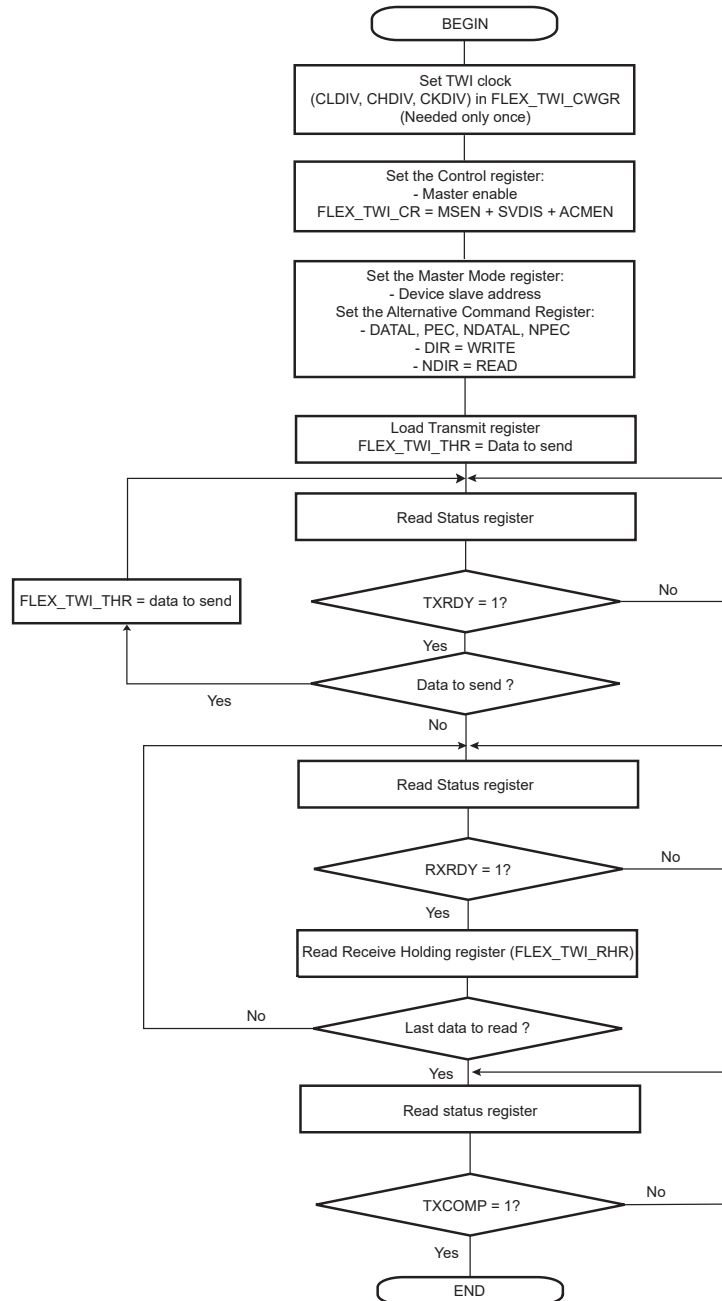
BEGIN

Set TWI clock (CLDIV, CHDIV, CKDIV) in FLEX_TWI_CWGR (Needed only once)

Set the Control register: - Master enable FLEX_TWI_CR = MSEN + SVDIS + ACMEN

Set the Master Mode register: - Device slave address Set the Alternative Command Register: - DATAL, PEC, NDATAL, NPEC - DIR = WRITE - NDIR = READ

Load Transmit register FLEX_TWI_THR = Data to send

Read Status register

FLEX_TWI_THR = data to send

TXRDY = 1?

No

Yes

Data to send ?

Yes

No

Read Status register

RXRDY = 1?

No

Yes

Read Receive Holding register (FLEX_TWI_RHR)

No

Last data to read ?

Yes

Read status register

TXCOMP = 1?

No

Yes

END